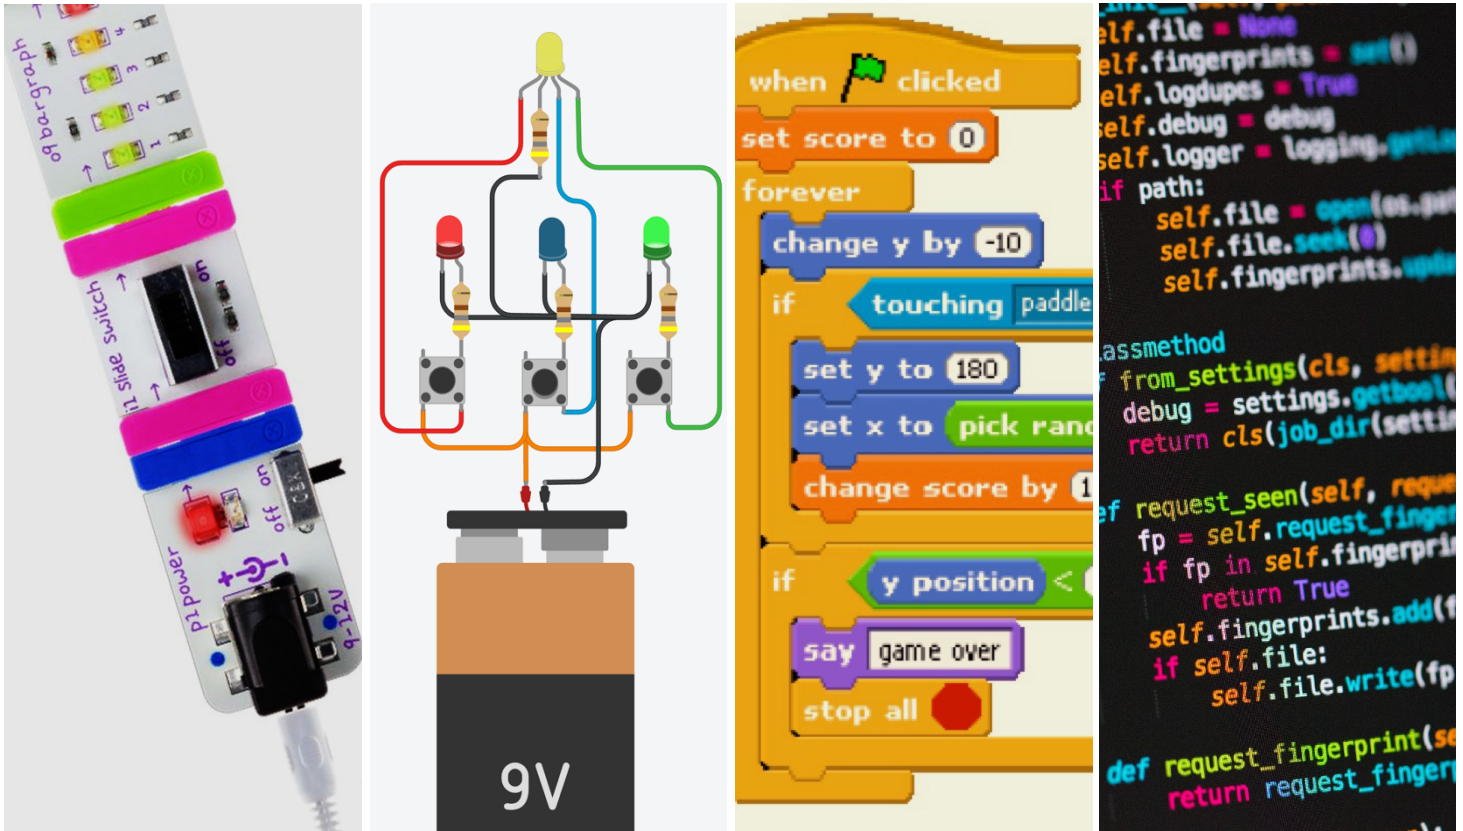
o9 bargraph
4
3
2
1
i1 slide switch
on
off
p1 power
on
off
9-12V

9V

when clicked
set score to 0
forever
change y by -10
if touching paddle
set y to 180
set x to pick rand
change score by 1
if y position <
say game over
stop all

elf.file = None
elf.fingerprints = set()
elf.logdupes = True
elf.debug = debug
self.logger = logging.getLo
if path:
self.file = open(os.pat
self.file.seek(0)
self.fingerprints.upda

assmethod
from_settings(cls, settin
debug = settings.getbool(
return cls(job_dir(setti

ef request_seen(self, reque
fp = self.request_finger
if fp in self.fingerpri
return True
self.fingerprints.add(f
if self.file:
self.file.write(fp

def request_fingerprint(se
return request_finger